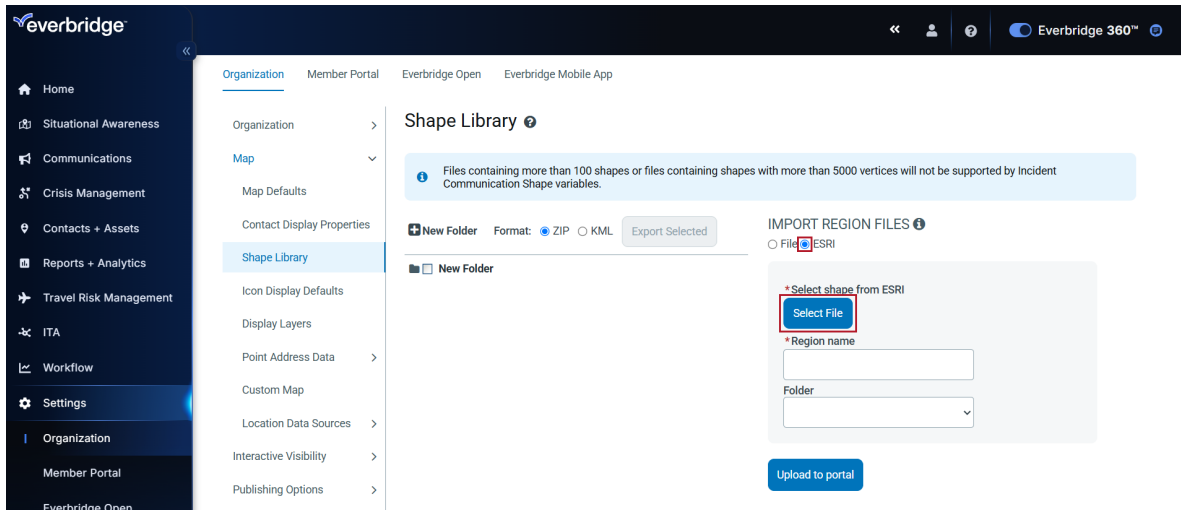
everbridge

«

Everbridge 360™

Home
Situational Awareness
Communications
Crisis Management
Contacts + Assets
Reports + Analytics
Travel Risk Management
ITA
Workflow
Settings
Organization
Member Portal
Everbridge Open

Organization | Member Portal | Everbridge Open | Everbridge Mobile App

Organization
Map
Map Defaults
Contact Display Properties
Shape Library
Icon Display Defaults
Display Layers
Point Address Data
Custom Map
Location Data Sources
Interactive Visibility
Publishing Options

Shape Library

Files containing more than 100 shapes or files containing shapes with more than 5000 vertices will not be supported by Incident Communication Shape variables.

New Folder Format: ZIP KML Export Selected

New Folder

IMPORT REGION FILES
File ESRI

*Select shape from ESRI
Select File
*Region name
Folder

Upload to portal